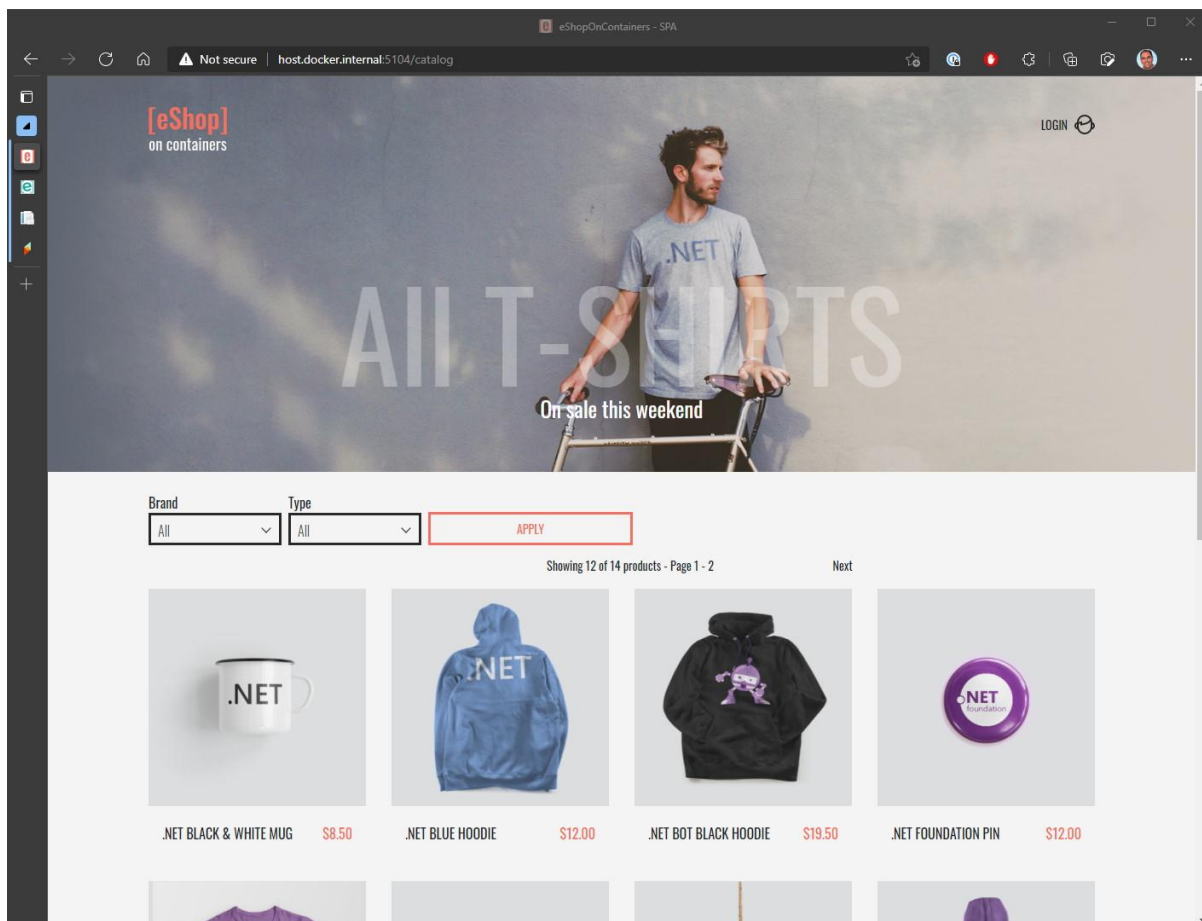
eShopOnContainers - SPA

Not secure | host.docker.internal:5104/catalog

[eShop]
on containers

LOGIN

.NET

All T-SHIRTS

On sale this weekend

Brand
All

Type
All

APPLY

Showing 12 of 14 products - Page 1 - 2

Next

.NET

.NET

.NET foundation

.NET BLACK & WHITE MUG $8.50

.NET BLUE HOODIE $12.00

.NET BOT BLACK HOODIE $19.50

.NET FOUNDATION PIN $12.00